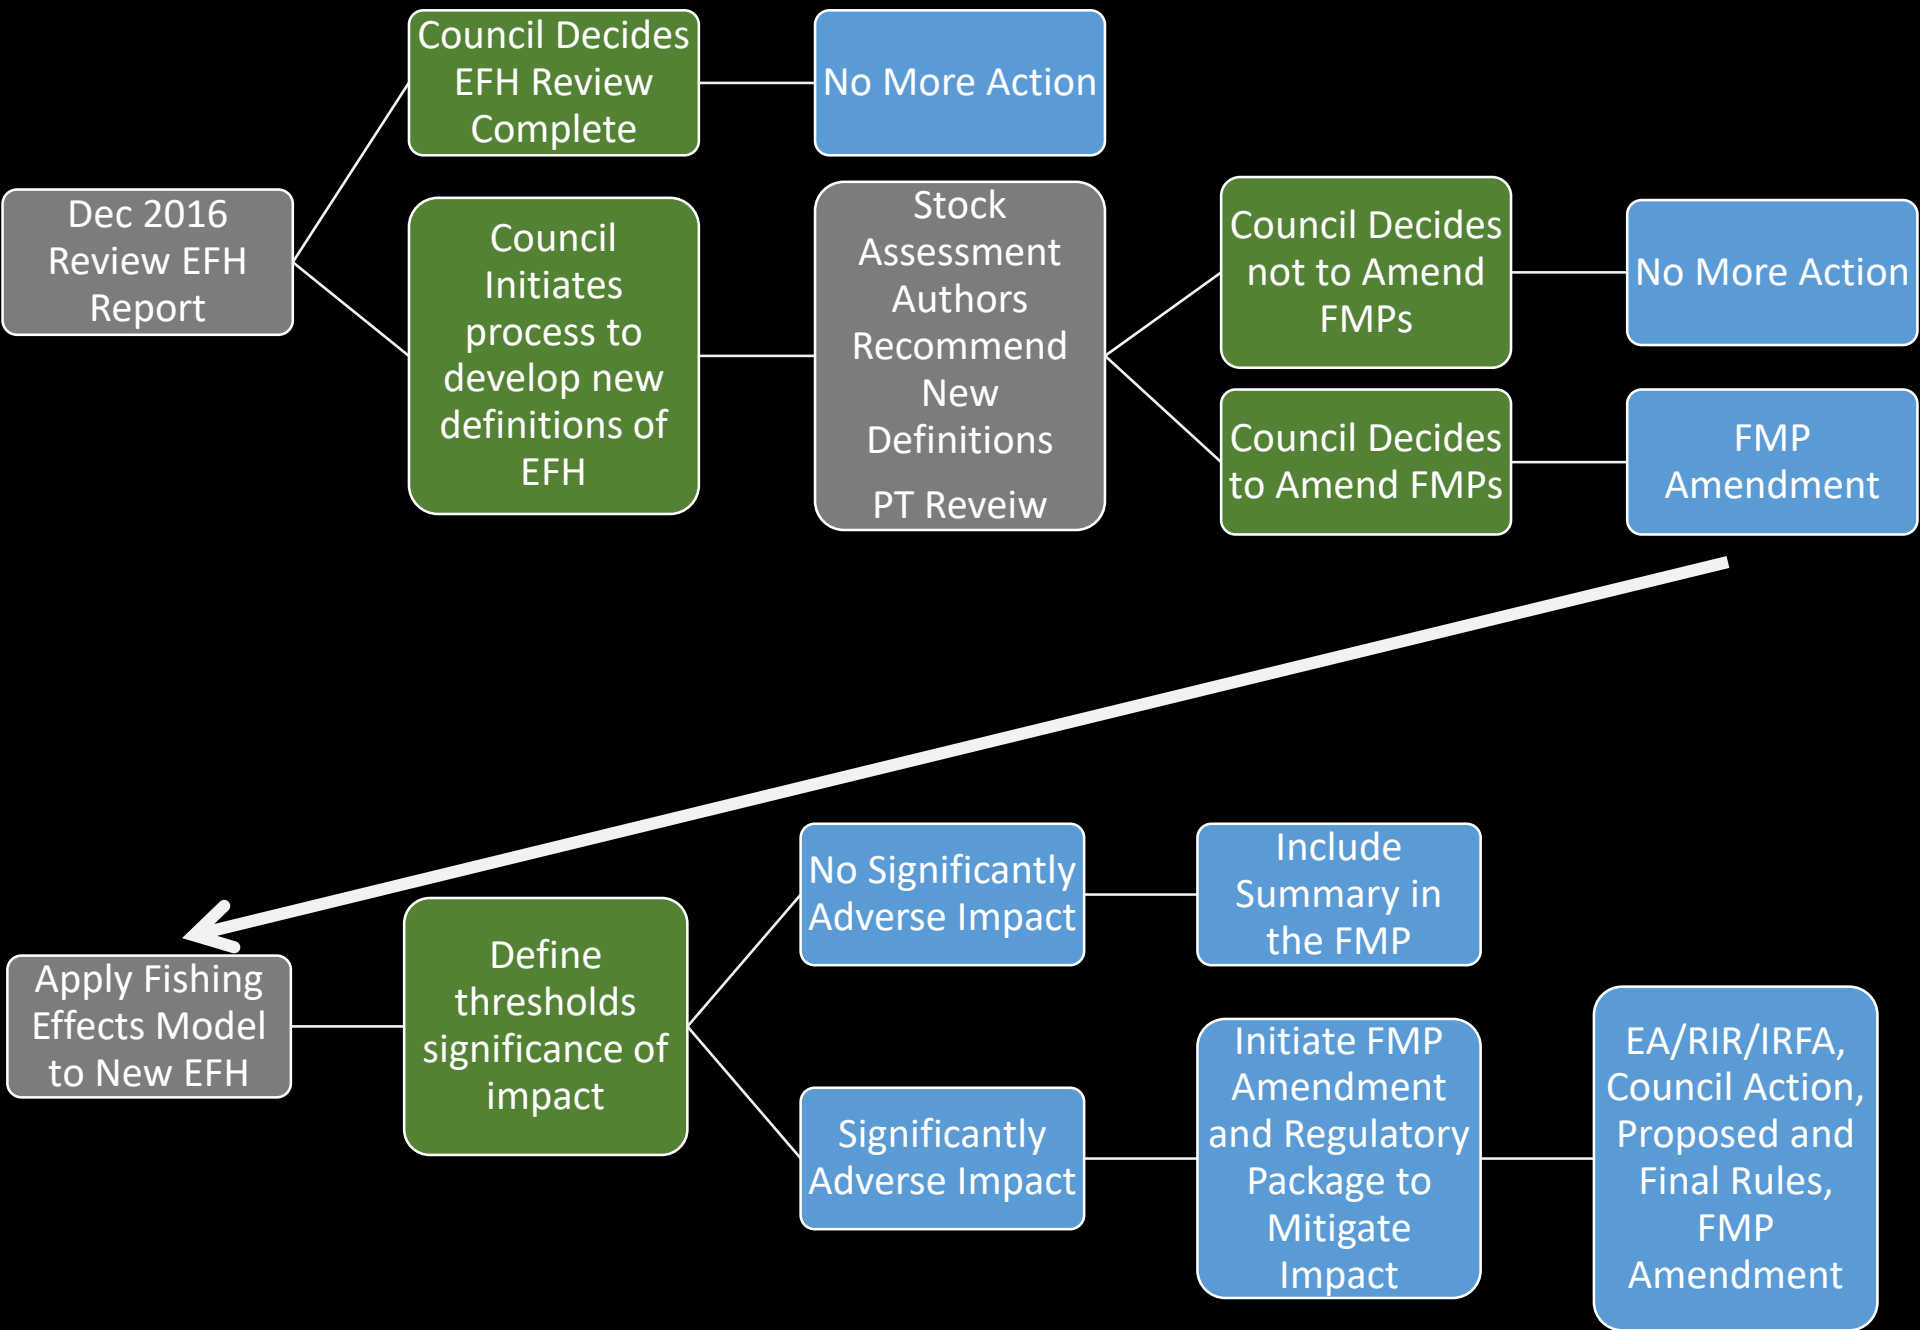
Dec 2016 Review EFH Report

Council Decides EFH Review Complete

No More Action

Council Initiates process to develop new definitions of EFH

Stock Assessment Authors Recommend New Definitions

PT Reveiw

Council Decides not to Amend FMPs

No More Action

Council Decides to Amend FMPs

FMP Amendment

Apply Fishing Effects Model to New EFH

Define thresholds significance of impact

No Significantly Adverse Impact

Include Summary in the FMP

Significantly Adverse Impact

Initiate FMP Amendment and Regulatory Package to Mitigate Impact

EA/RIR/IRFA, Council Action, Proposed and Final Rules, FMP Amendment